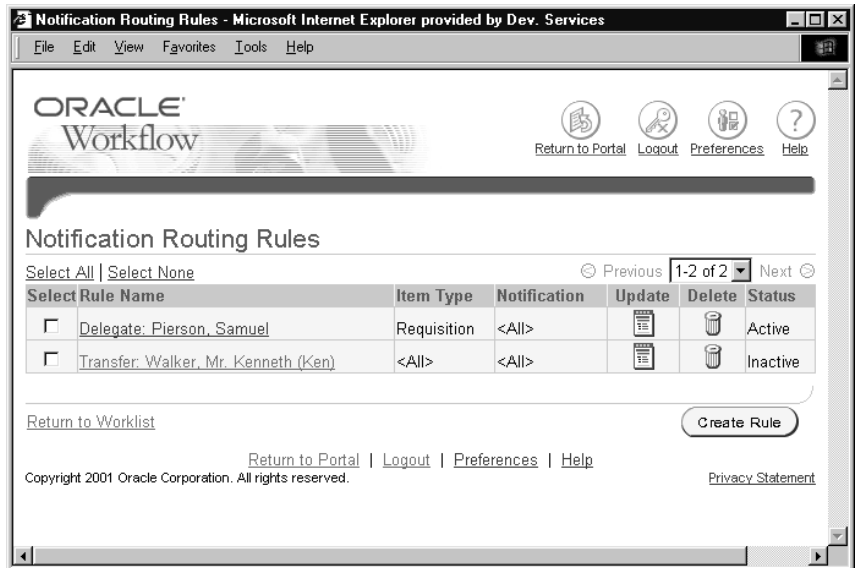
Notification Routing Rules - Microsoft Internet Explorer provided by Dev. Services

File Edit View Favorites Tools Help

ORACLE
Workflow

Return to Portal Logout Preferences Help

Notification Routing Rules

Select All | Select None

Previous 1-2 of 2 Next

| Select | Rule Name | Item Type | Notification | Update | Delete | Status |
|---|---|---|---|---|---|---|
| ☐ | Delegate: Pierson, Samuel | Requisition | <All> | | | Active |
| ☐ | Transfer: Walker, Mr. Kenneth (Ken) | <All> | <All> | | | Inactive |

Return to Worklist

Create Rule

Return to Portal | Logout | Preferences | Help

Copyright 2001 Oracle Corporation. All rights reserved.

Privacy Statement